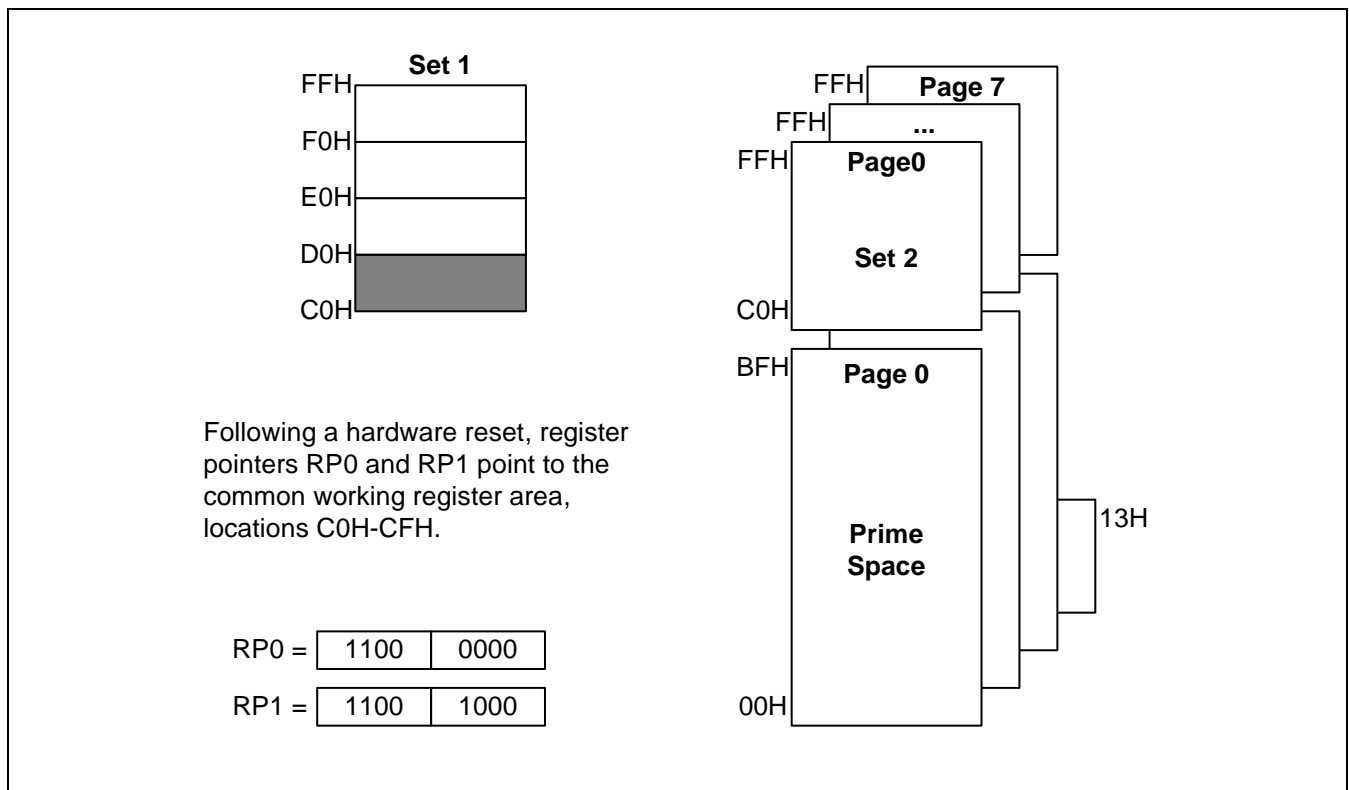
Set 1

FFH

F0H

E0H

D0H

C0H

FFH Page 7

FFH ...

FFH Page0

Set 2

C0H

BFH Page 0

Prime Space

00H

13H

Following a hardware reset, register pointers RP0 and RP1 point to the common working register area, locations C0H-CFH.

RP0 = 1100 0000

RP1 = 1100 1000